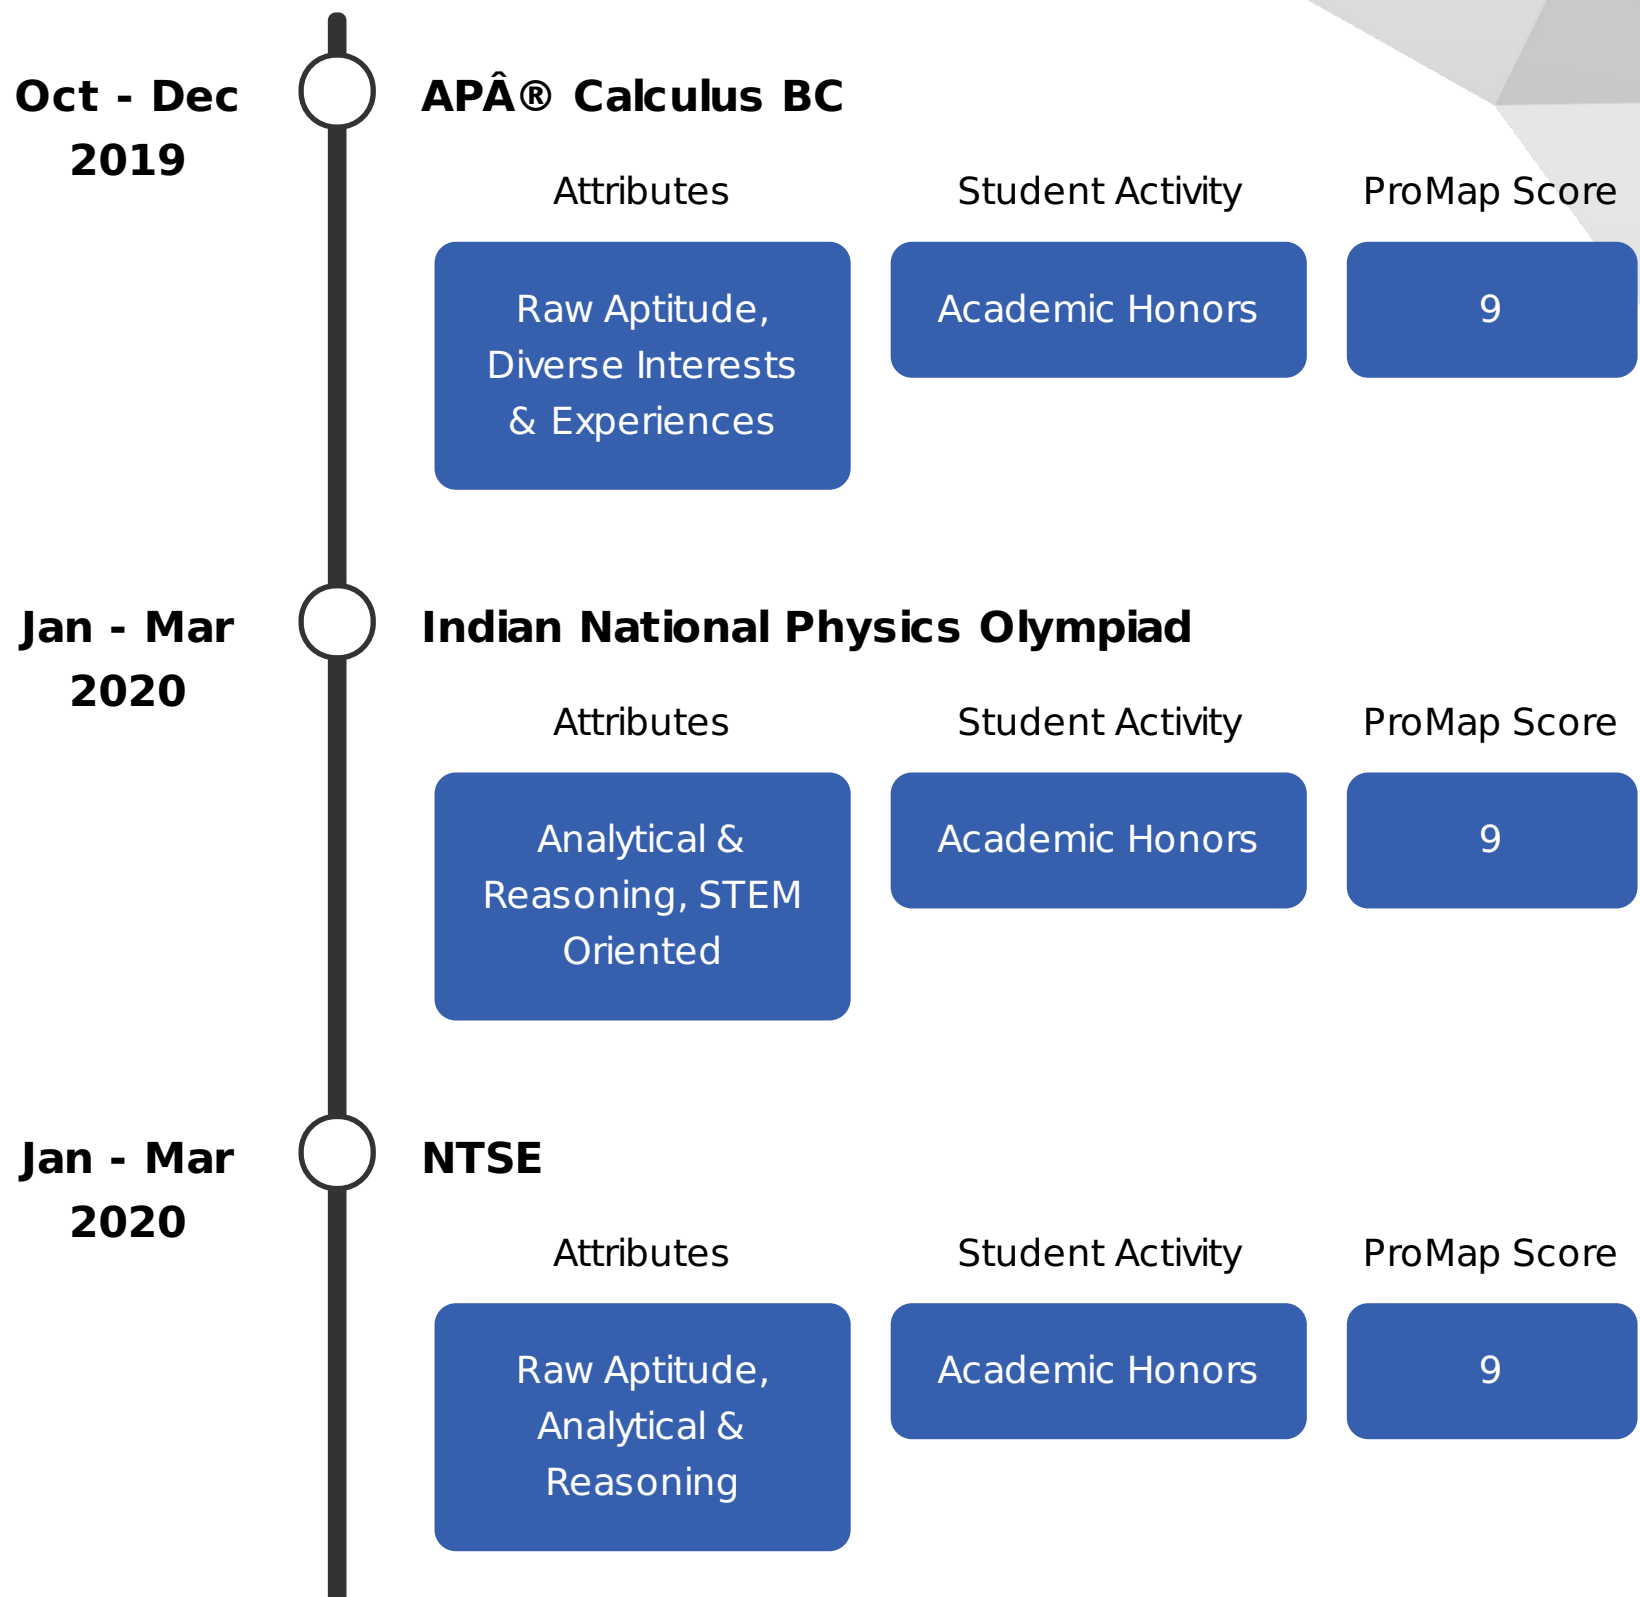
Oct - Dec 2019

APÂ® Calculus BC

| Attributes | Student Activity | ProMap Score |
|---|---|---|
| Raw Aptitude, Diverse Interests & Experiences | Academic Honors | 9 |

Jan - Mar 2020

Indian National Physics Olympiad

| Attributes | Student Activity | ProMap Score |
|---|---|---|
| Analytical & Reasoning, STEM Oriented | Academic Honors | 9 |

Jan - Mar 2020

NTSE

| Attributes | Student Activity | ProMap Score |
|---|---|---|
| Raw Aptitude, Analytical & Reasoning | Academic Honors | 9 |